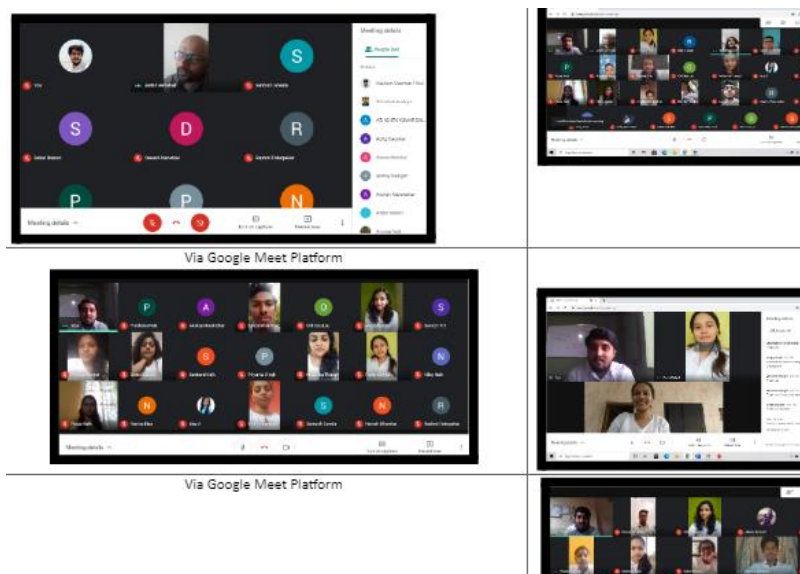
Meeting details

People (14)

S

S

D

R

P

P

N

Meeting details

Via Google Meet Platform

P

A

O

S

S

P

N

N

S

N

R

Meeting details

Meeting details

Meeting details

Via Google Meet Platform